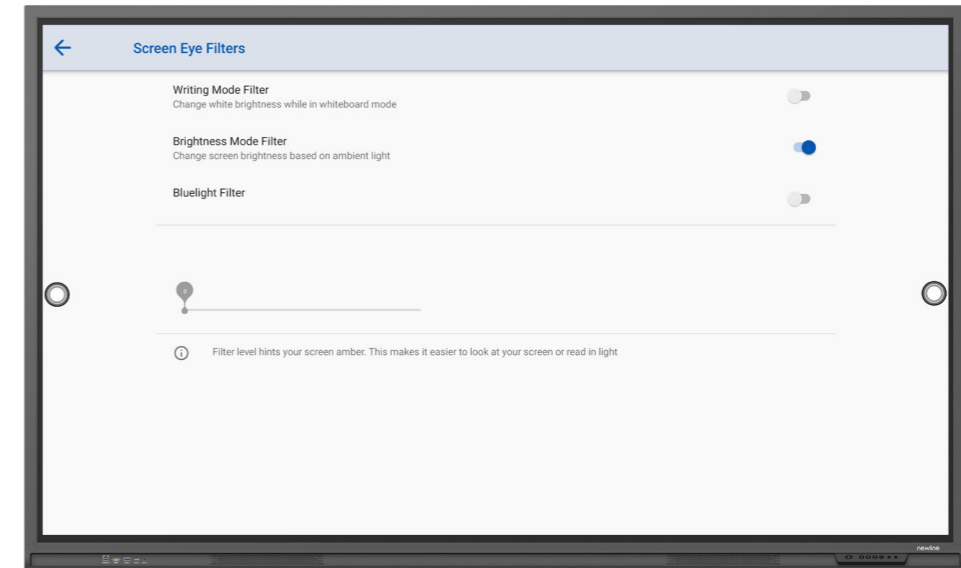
Screen Eye Filters

Writing Mode Filter
Change white brightness while in whiteboard mode

Brightness Mode Filter
Change screen brightness based on ambient light

Bluelight Filter

0

Filter level hints your screen amber. This makes it easier to look at your screen or read in light

newline